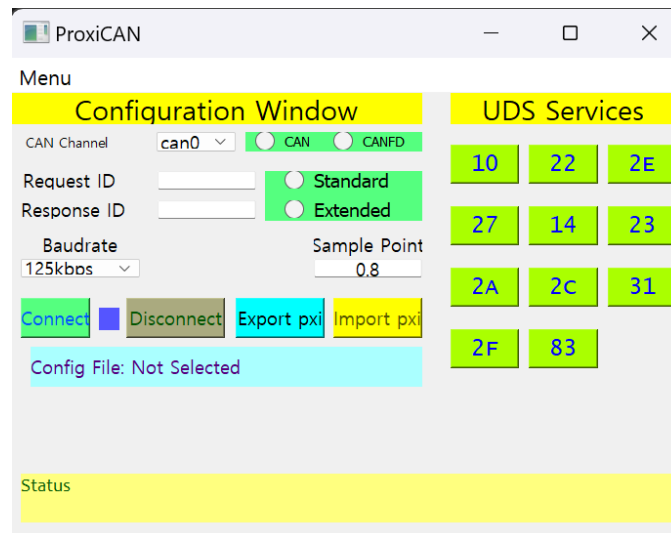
ProxiCAN

Menu

Configuration Window

CAN Channel can0 CAN CANFD

Request ID Standard

Response ID Extended

Baudrate Sample Point

125kbps 0.8

Connect Disconnect Export pxi Import pxi

Config File: Not Selected

UDS Services

10 22 2E

27 14 23

2A 2C 31

2F 83

Status